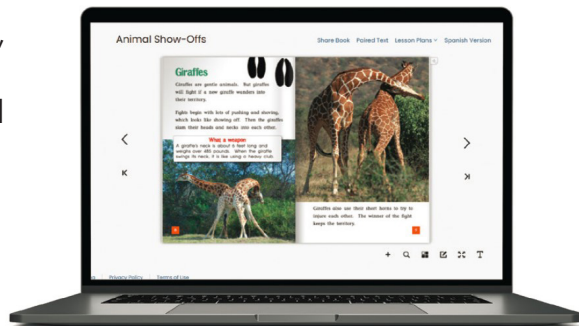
Animal Show-Offs

Share Book   Paired Text   Lesson Plans   Spanish Version

Giraffes

Giraffes are gentle animals. But giraffes will fight if a new giraffe wanders into their territory.

Fights begin with lots of pushing and shoving, which looks like showing off! Then the giraffes slam their heads and necks into each other.

What a weapon!

A giraffe's neck is about 6 feet long and weighs over 480 pounds. When the giraffe swings its neck, it is like using a heavy club.

Giraffes also use their short horns to try to injure each other. The winner of the fight keeps the territory.

Privacy Policy   Terms of Use